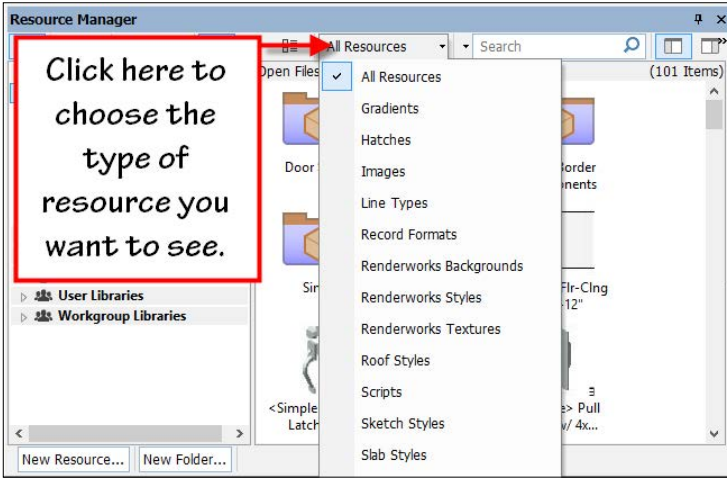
Resource Manager

Click here to choose the type of resource you want to see.

All Resources

Search

Open Files

(101 Items)

All Resources
Gradients
Hatches
Images
Line Types
Record Formats
Renderworks Backgrounds
Renderworks Styles
Renderworks Textures
Roof Styles
Scripts
Sketch Styles
Slab Styles

Door

Border
onents

Si

Flr-Clng
-12"

User Libraries
Workgroup Libraries

<Simple
Latch

> Pull
w/ 4x...

New Resource...

New Folder...